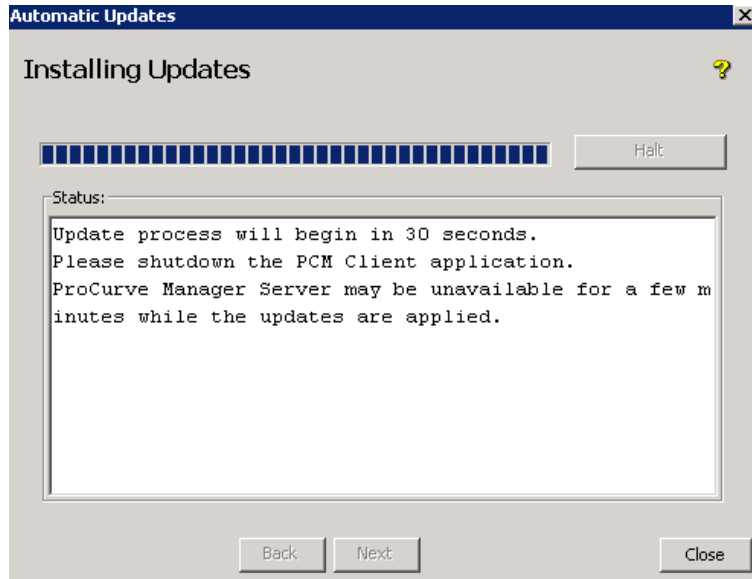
Automatic Updates

Installing Updates

?

Halt

Status:

Update process will begin in 30 seconds.
Please shutdown the PCM Client application.
ProCurve Manager Server may be unavailable for a few minutes while the updates are applied.

Back Next Close